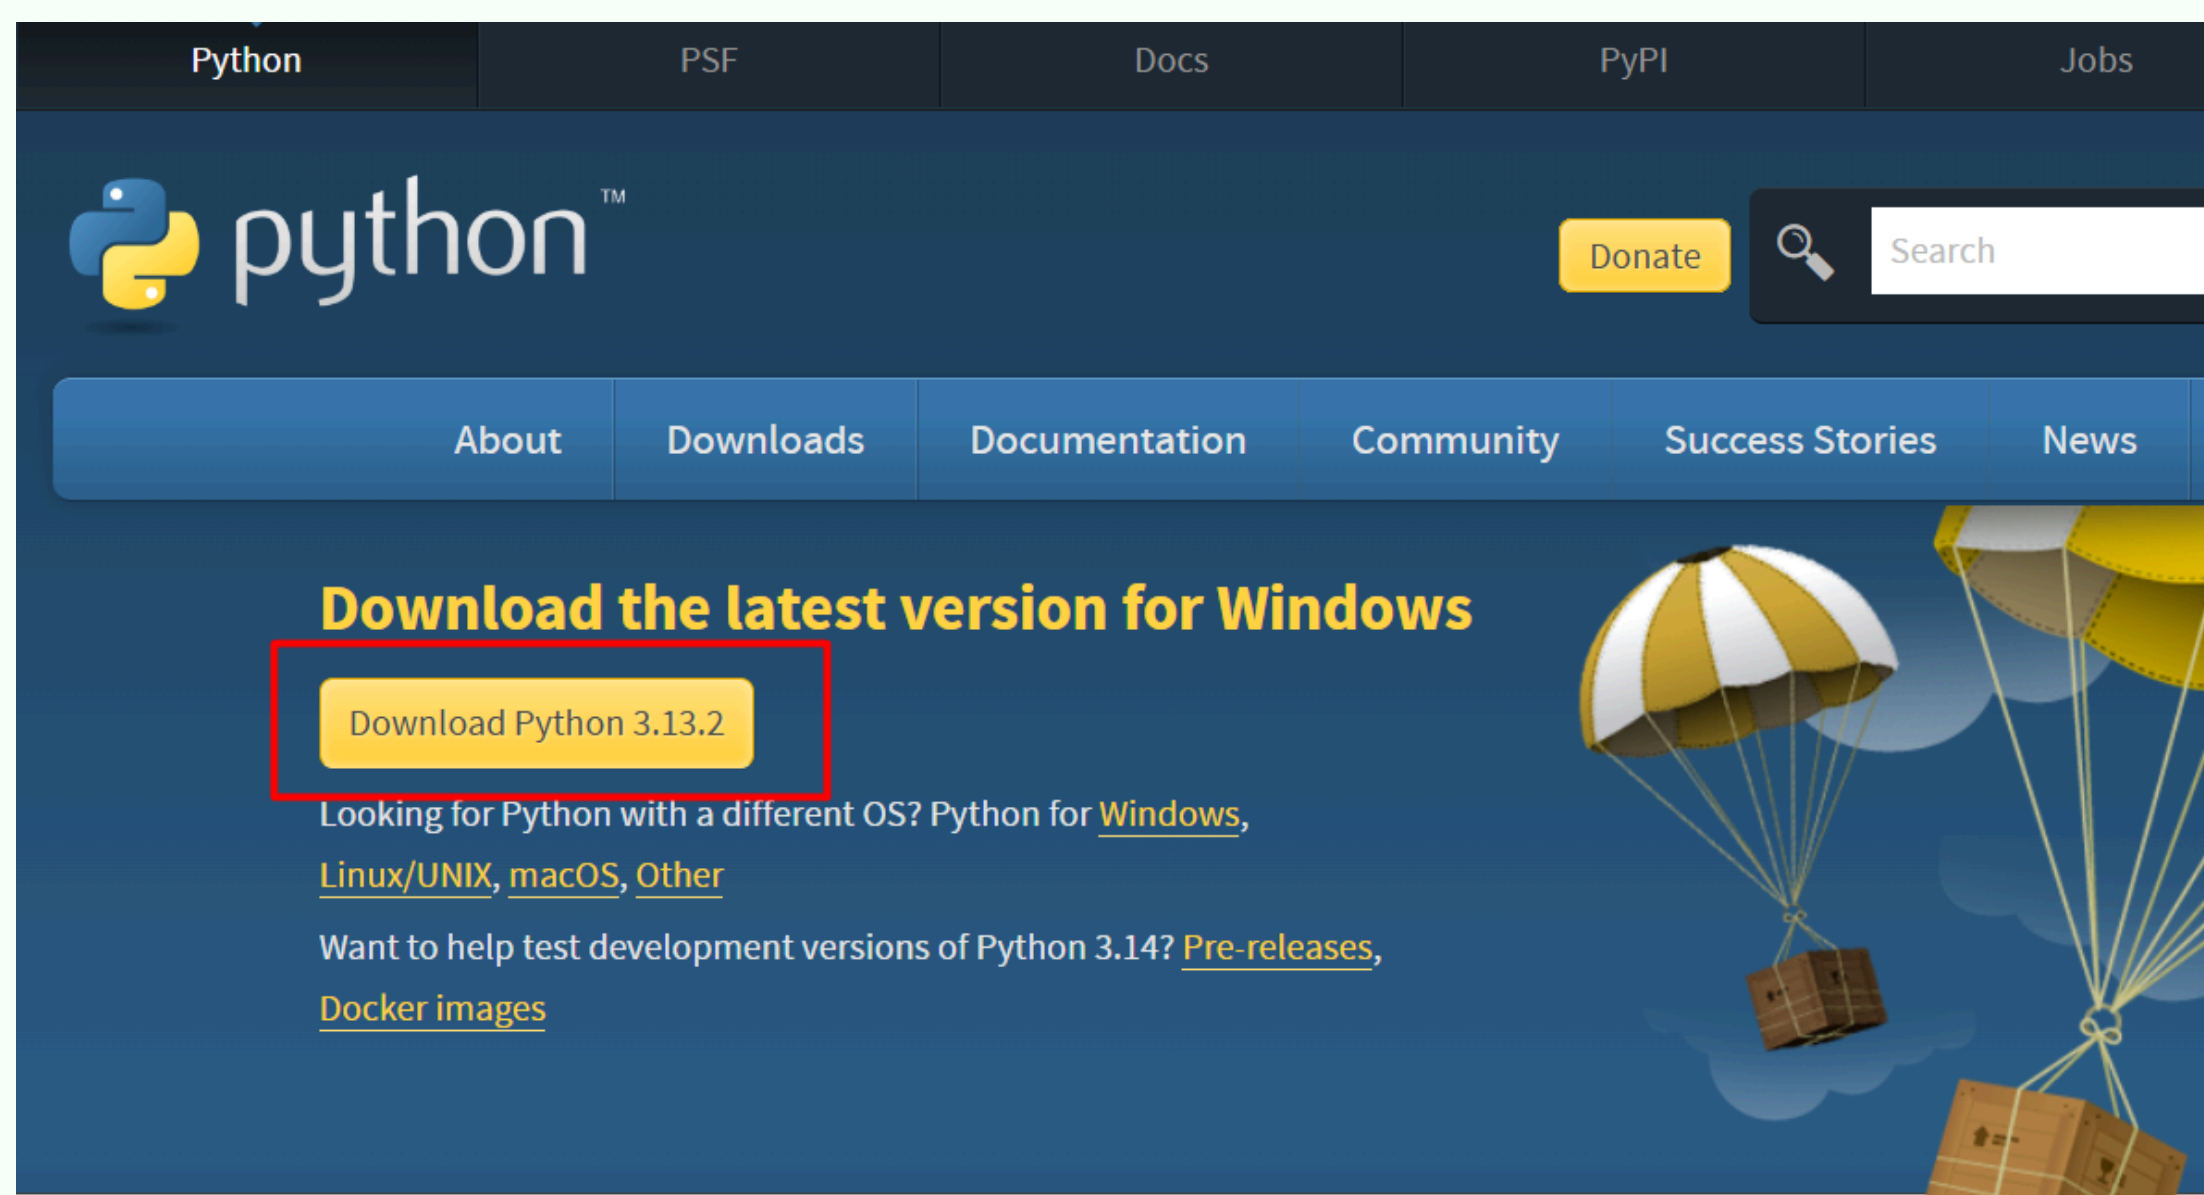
Python PSF Docs PyPI Jobs

python™

Donate

Search

About Downloads Documentation Community Success Stories News

Download the latest version for Windows

Download Python 3.13.2

Looking for Python with a different OS? Python for Windows, Linux/UNIX, macOS, Other

Want to help test development versions of Python 3.14? Pre-releases, Docker images